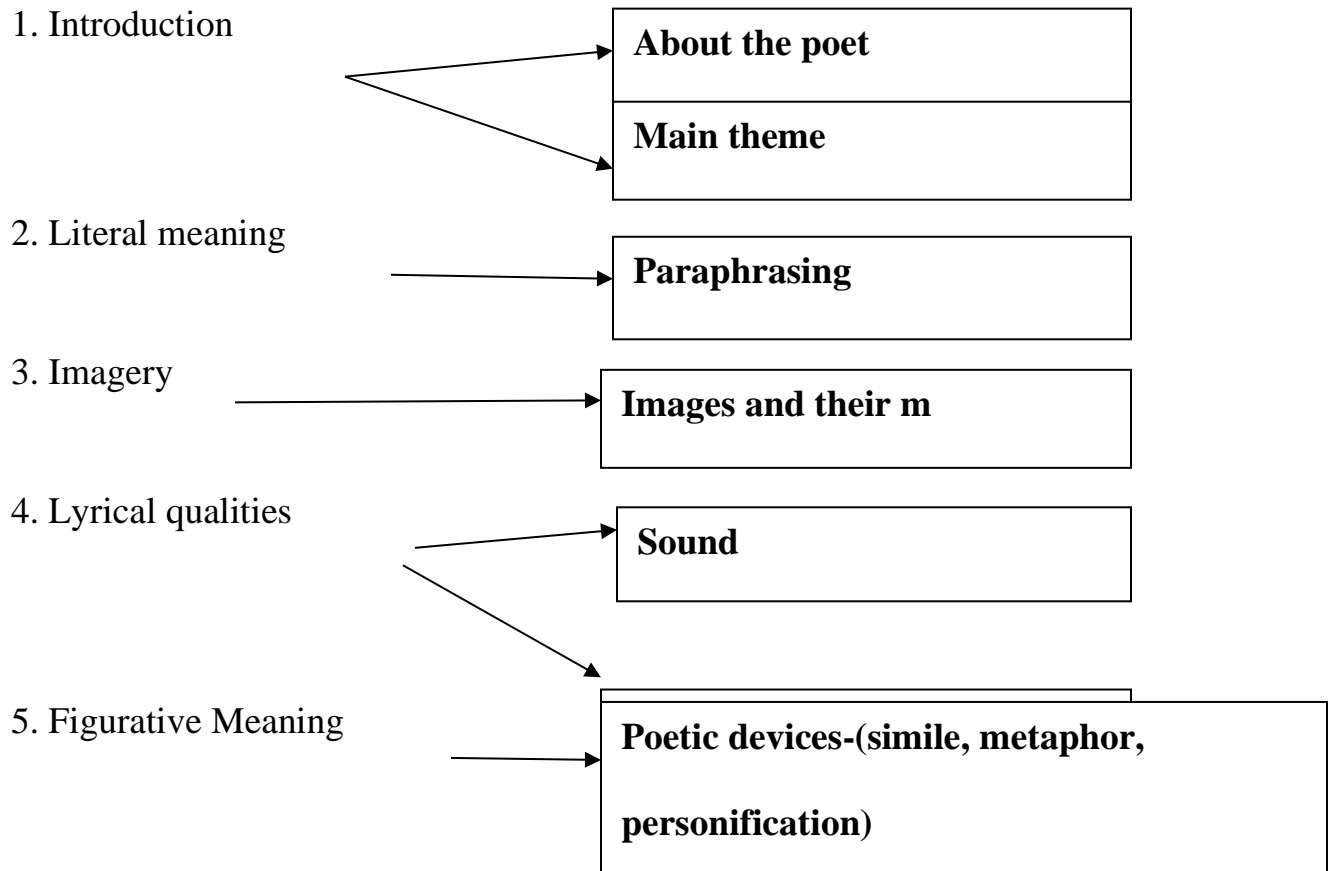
1. Introduction

About the poet

Main theme

2. Literal meaning

Paraphrasing

3. Imagery

Images and their m

4. Lyrical qualities

Sound

5. Figurative Meaning

Poetic devices-(simile, metaphor, personification)